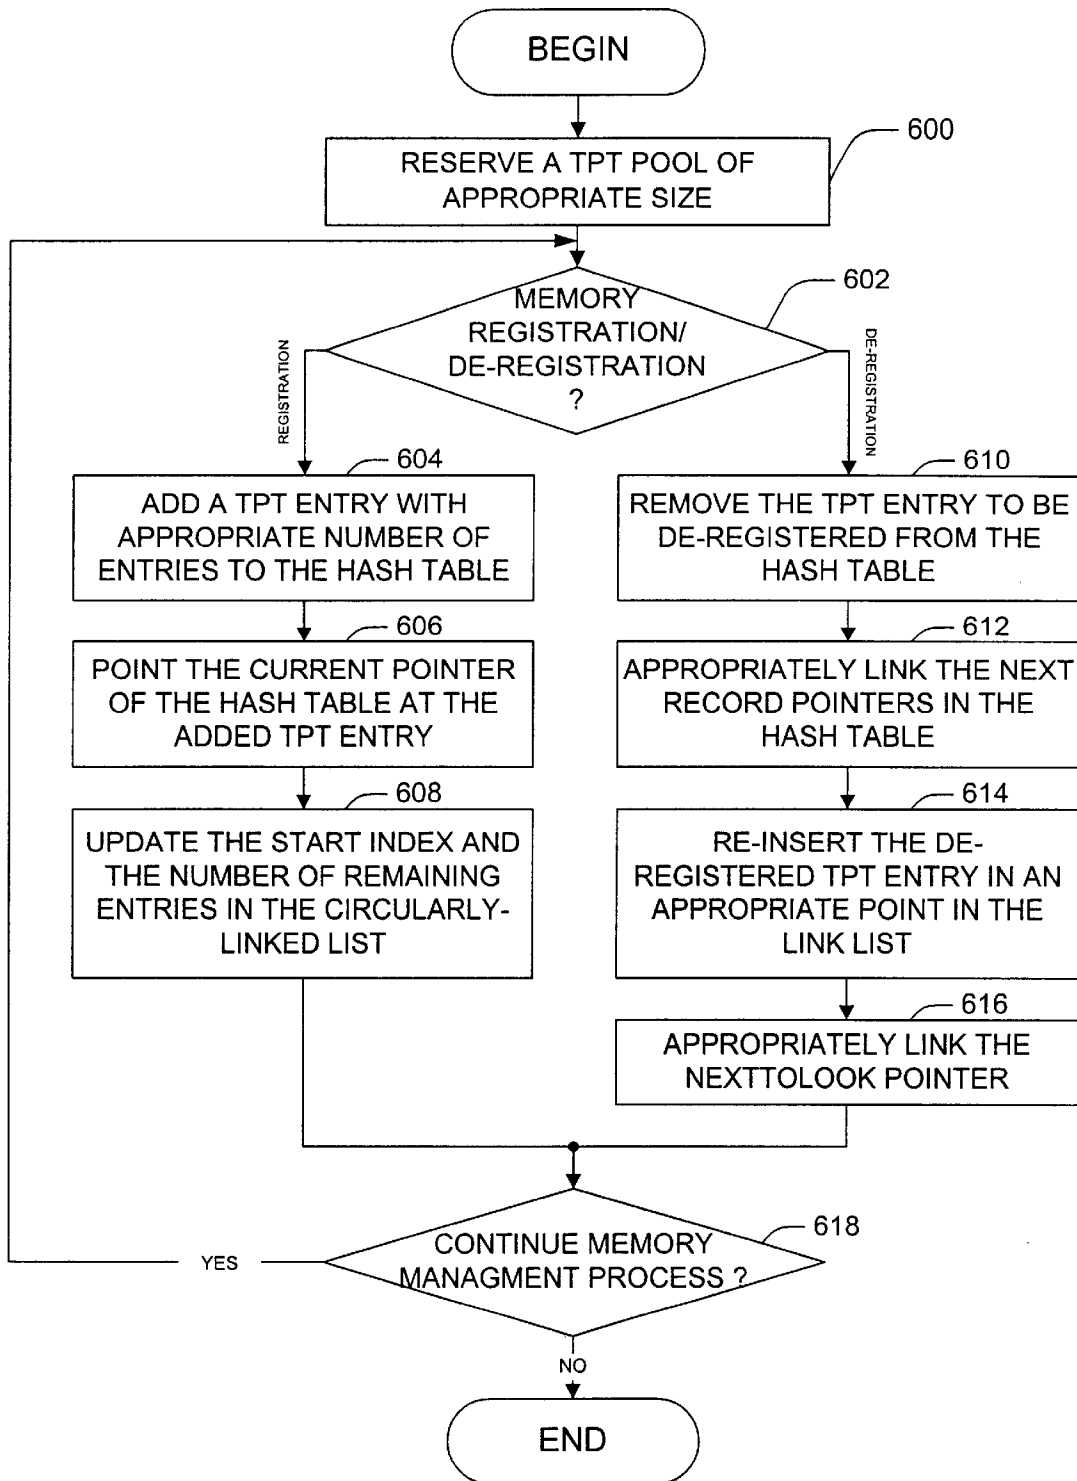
BEGIN

600

RESERVE A TPT POOL OF APPROPRIATE SIZE

602

MEMORY REGISTRATION/ DE-REGISTRATION ?

REGISTRATION

DE-REGISTRATION

604

ADD A TPT ENTRY WITH APPROPRIATE NUMBER OF ENTRIES TO THE HASH TABLE

606

POINT THE CURRENT POINTER OF THE HASH TABLE AT THE ADDED TPT ENTRY

608

UPDATE THE START INDEX AND THE NUMBER OF REMAINING ENTRIES IN THE CIRCULARLY-LINKED LIST

610

REMOVE THE TPT ENTRY TO BE DE-REGISTERED FROM THE HASH TABLE

612

APPROPRIATELY LINK THE NEXT RECORD POINTERS IN THE HASH TABLE

614

RE-INSERT THE DE-REGISTERED TPT ENTRY IN AN APPROPRIATE POINT IN THE LINK LIST

616

APPROPRIATELY LINK THE NEXTTOLOOK POINTER

618

YES

CONTINUE MEMORY MANAGMENT PROCESS ?

NO

END